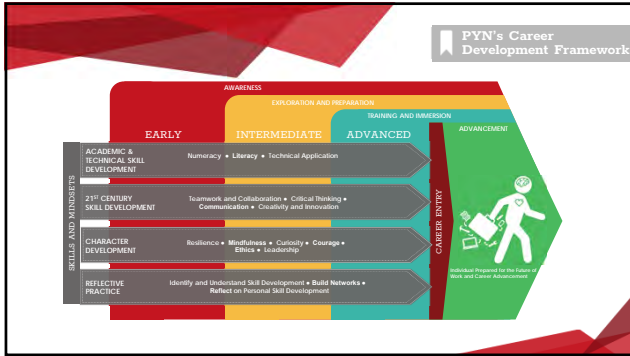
PYN's Career Development Framework

AWARENESS

EXPLORATION AND PREPARATION

TRAINING AND IMMERSION

ADVANCEMENT

EARLY

INTERMEDIATE

ADVANCED

SKILLS AND MINDSETS

ACADEMIC & TECHNICAL SKILL DEVELOPMENT

Numeracy • Literacy • Technical Application

21$^{ST}$ CENTURY SKILL DEVELOPMENT

Teamwork and Collaboration • Critical Thinking • Communication • Creativity and Innovation

CHARACTER DEVELOPMENT

Resilience • Mindfulness • Curiosity • Courage • Ethics • Leadership

REFLECTIVE PRACTICE

Identify and Understand Skill Development • Build Networks • Reflect on Personal Skill Development

CAREER ENTRY

Individual Prepared for the Future of Work and Career Advancement